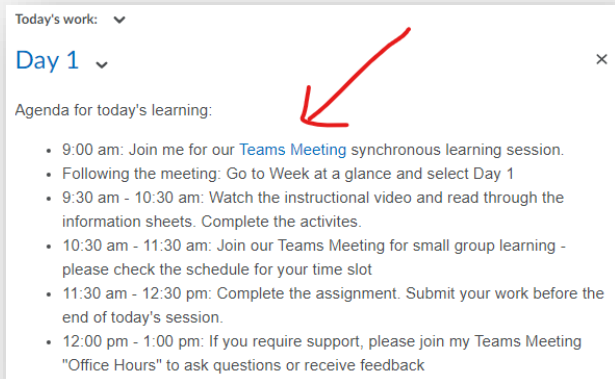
Today's work:

Day 1

Agenda for today's learning:

- 9:00 am: Join me for our Teams Meeting synchronous learning session.
- Following the meeting: Go to Week at a glance and select Day 1
- 9:30 am - 10:30 am: Watch the instructional video and read through the information sheets. Complete the activites.
- 10:30 am - 11:30 am: Join our Teams Meeting for small group learning - please check the schedule for your time slot
- 11:30 am - 12:30 pm: Complete the assignment. Submit your work before the end of today's session.
- 12:00 pm - 1:00 pm: If you require support, please join my Teams Meeting "Office Hours" to ask questions or receive feedback